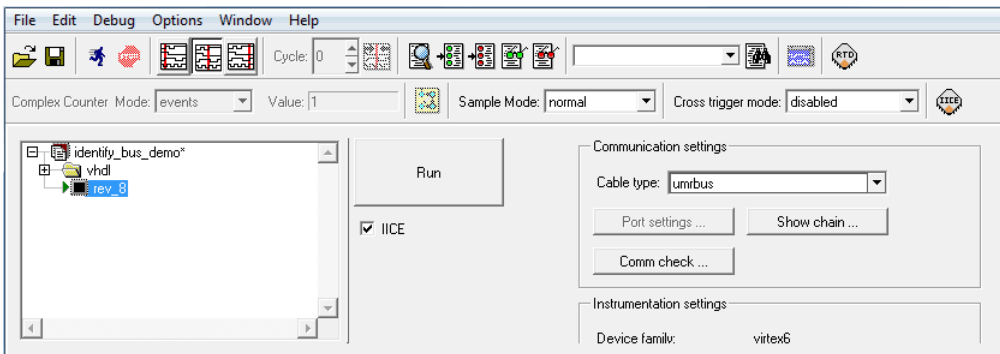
File Edit Debug Options Window Help

Cycle: 0

RTD

Complex Counter Mode: events Value: 1

Sample Mode: normal

Cross trigger mode: disabled

IICE

identify_bus_demo*
vhdl
rev_8

Run

IICE

Communication settings

Cable type: umrbus

Port settings ...

Show chain ...

Comm check ...

Instrumentation settings

Device family: virtex6